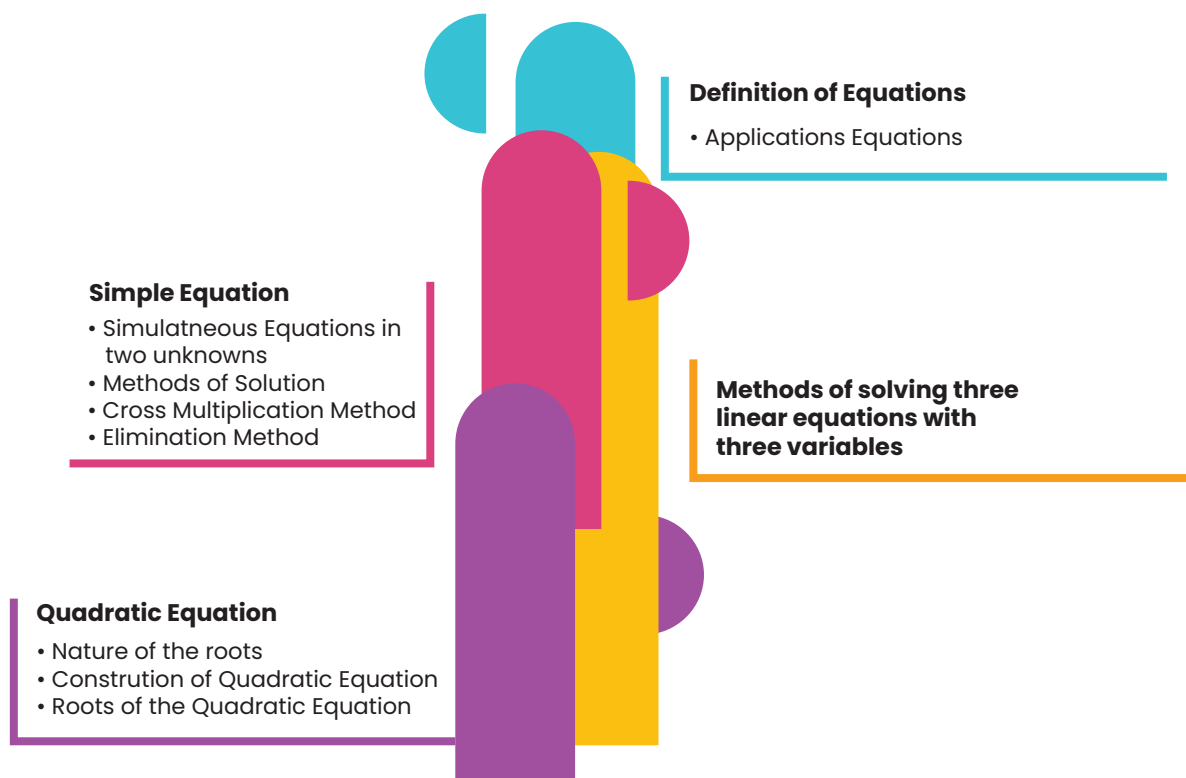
Definition of Equations

• Applications Equations

Simple Equation

• Simulatneous Equations in two unknowns
• Methods of Solution
• Cross Multiplication Method
• Elimination Method

Methods of solving three linear equations with three variables

Quadratic Equation

• Nature of the roots
• Constrution of Quadratic Equation
• Roots of the Quadratic Equation